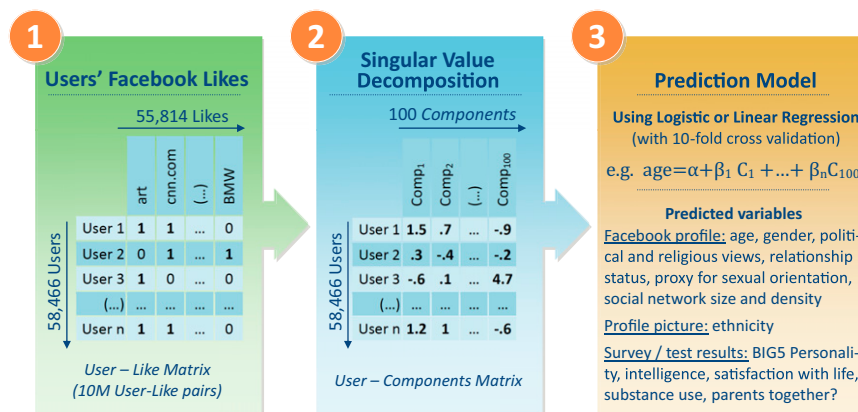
1

Users' Facebook Likes

55,814 Likes

58,466 Users

| | art | cnn.com | (...) | BMW |
|---|---|---|---|---|
| User 1 | 1 | 1 | ... | 0 |
| User 2 | 0 | 1 | ... | 1 |
| User 3 | 1 | 0 | ... | 0 |
| (...) | ... | ... | ... | ... |
| User n | 1 | 1 | ... | 0 |

User – Like Matrix (10M User-Like pairs)

2

Singular Value Decomposition

100 Components

58,466 Users

| | $Comp_1$ | $Comp_2$ | (...) | $Comp_{100}$ |
|---|---|---|---|---|
| User 1 | 1.5 | .7 | ... | -.9 |
| User 2 | .3 | -.4 | ... | -.2 |
| User 3 | -.6 | .1 | ... | 4.7 |
| (...) | ... | ... | ... | ... |
| User n | 1.2 | 1 | ... | -.6 |

User – Components Matrix

3

Prediction Model

Using Logistic or Linear Regression (with 10-fold cross validation)

e.g. $age=\alpha+\beta_1 C_1 +...+ \beta_n C_{100}$

Predicted variables

Facebook profile: age, gender, political and religious views, relationship status, proxy for sexual orientation, social network size and density

Profile picture: ethnicity

Survey / test results: BIG5 Personality, intelligence, satisfaction with life, substance use, parents together?